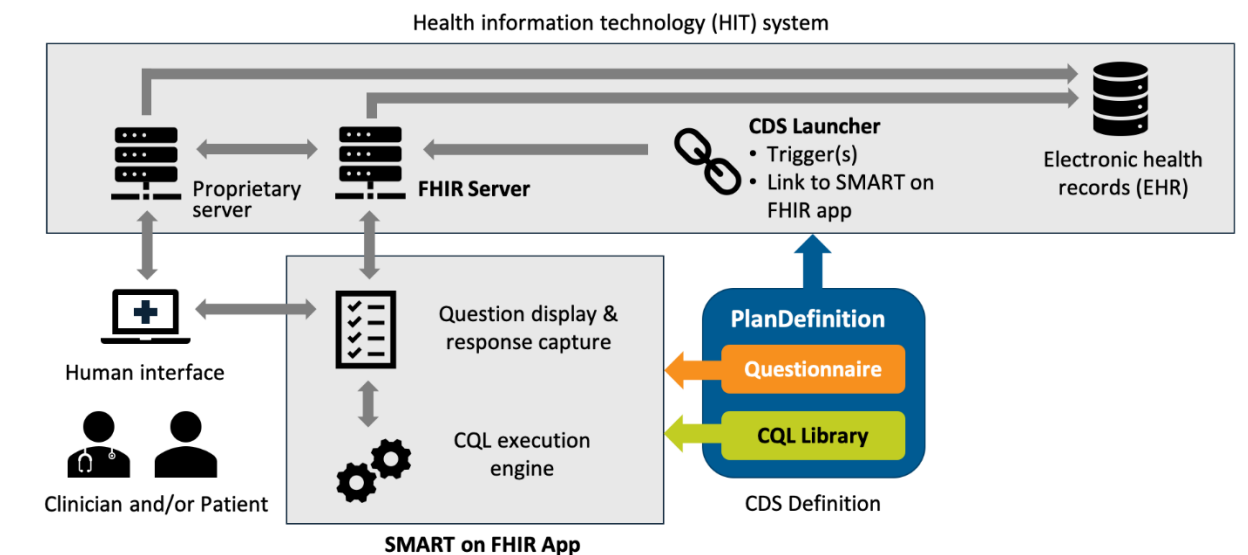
Health information technology (HIT) system

Proprietary server

FHIR Server

CDS Launcher
• Trigger(s)
• Link to SMART on FHIR app

Electronic health records (EHR)

Human interface

Clinician and/or Patient

Question display & response capture

CQL execution engine

SMART on FHIR App

PlanDefinition

Questionnaire

CQL Library

CDS Definition